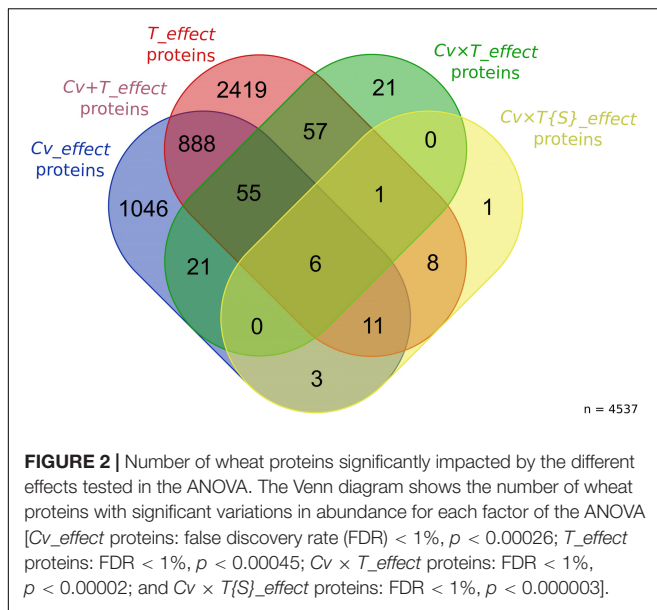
T_effect proteins

Cv×T_effect proteins

Cv+T_effect proteins

Cv×T{S}_effect proteins

Cv_effect proteins

2419

21

888

57

0

55

1

1046

1

21

6

8

0

11

3

n = 4537

**FIGURE 2 |** Number of wheat proteins significantly impacted by the different effects tested in the ANOVA. The Venn diagram shows the number of wheat proteins with significant variations in abundance for each factor of the ANOVA [*Cv_effect* proteins: false discovery rate (FDR) < 1%, $p < 0.00026$; *T_effect* proteins: FDR < 1%, $p < 0.00045$; *Cv × T_effect* proteins: FDR < 1%, $p < 0.00002$; and *Cv × T{S}_effect* proteins: FDR < 1%, $p < 0.000003$].